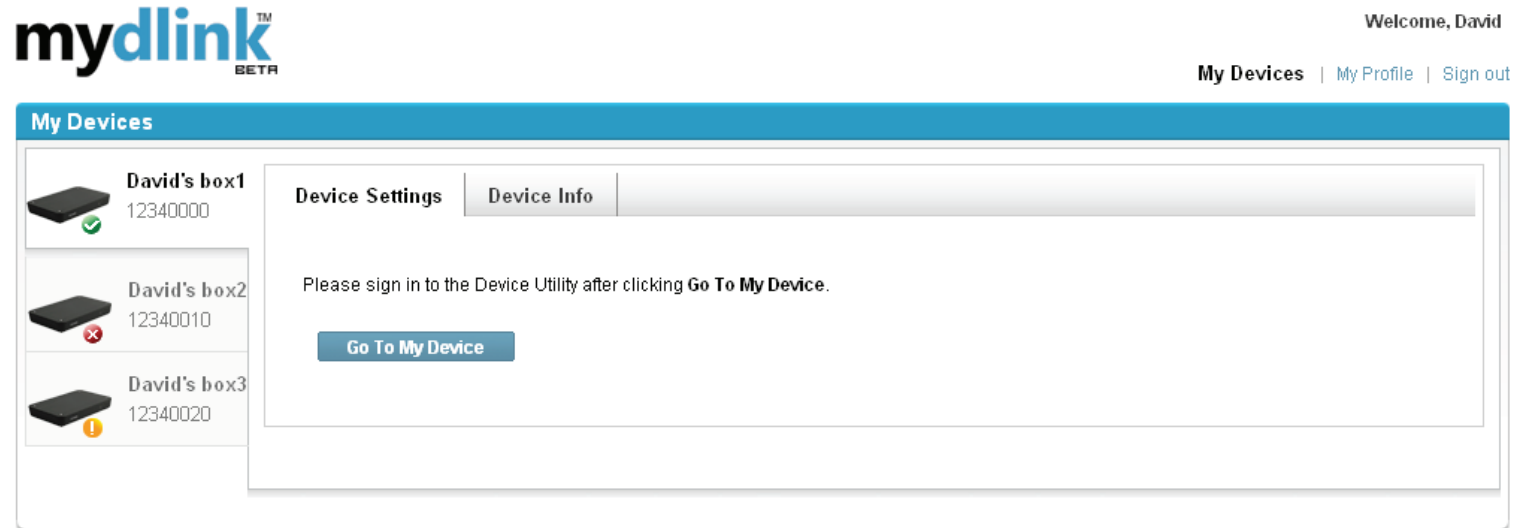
mydlink™
BETA

Welcome, David

My Devices | My Profile | Sign out

My Devices

David's box1
12340000

David's box2
12340010

David's box3
12340020

Device Settings | Device Info

Please sign in to the Device Utility after clicking **Go To My Device**.

Go To My Device